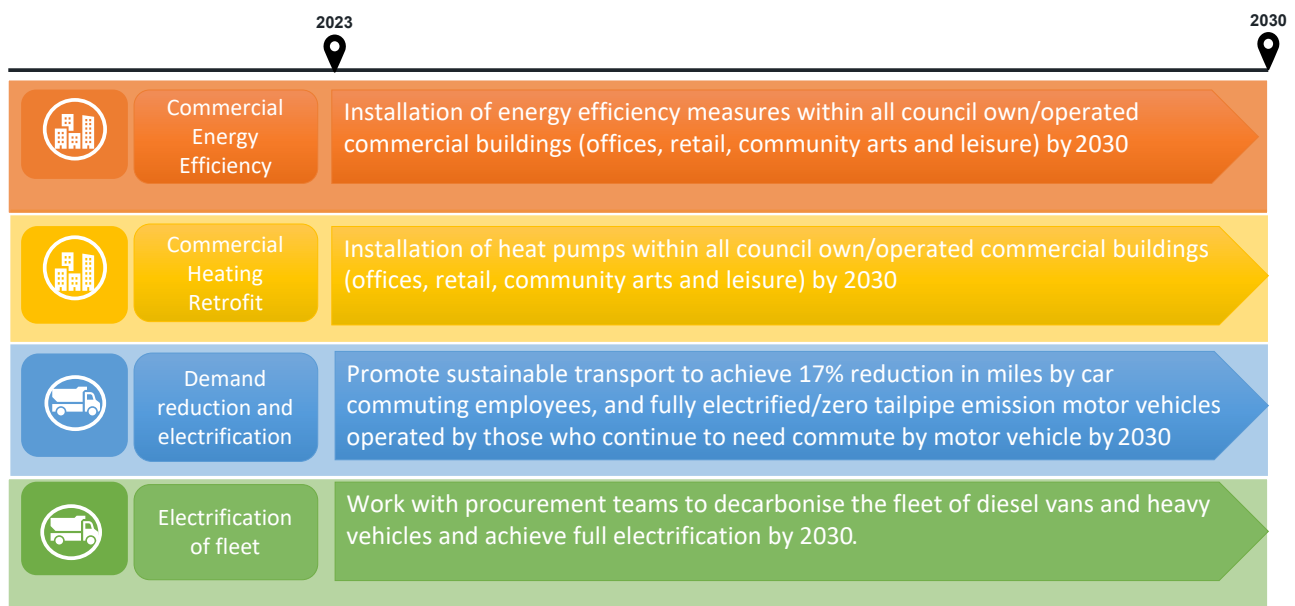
2023

2030

Commercial Energy Efficiency

Installation of energy efficiency measures within all council own/operated commercial buildings (offices, retail, community arts and leisure) by 2030

Commercial Heating Retrofit

Installation of heat pumps within all council own/operated commercial buildings (offices, retail, community arts and leisure) by 2030

Demand reduction and electrification

Promote sustainable transport to achieve 17% reduction in miles by car commuting employees, and fully electrified/zero tailpipe emission motor vehicles operated by those who continue to need commute by motor vehicle by 2030

Electrification of fleet

Work with procurement teams to decarbonise the fleet of diesel vans and heavy vehicles and achieve full electrification by 2030.